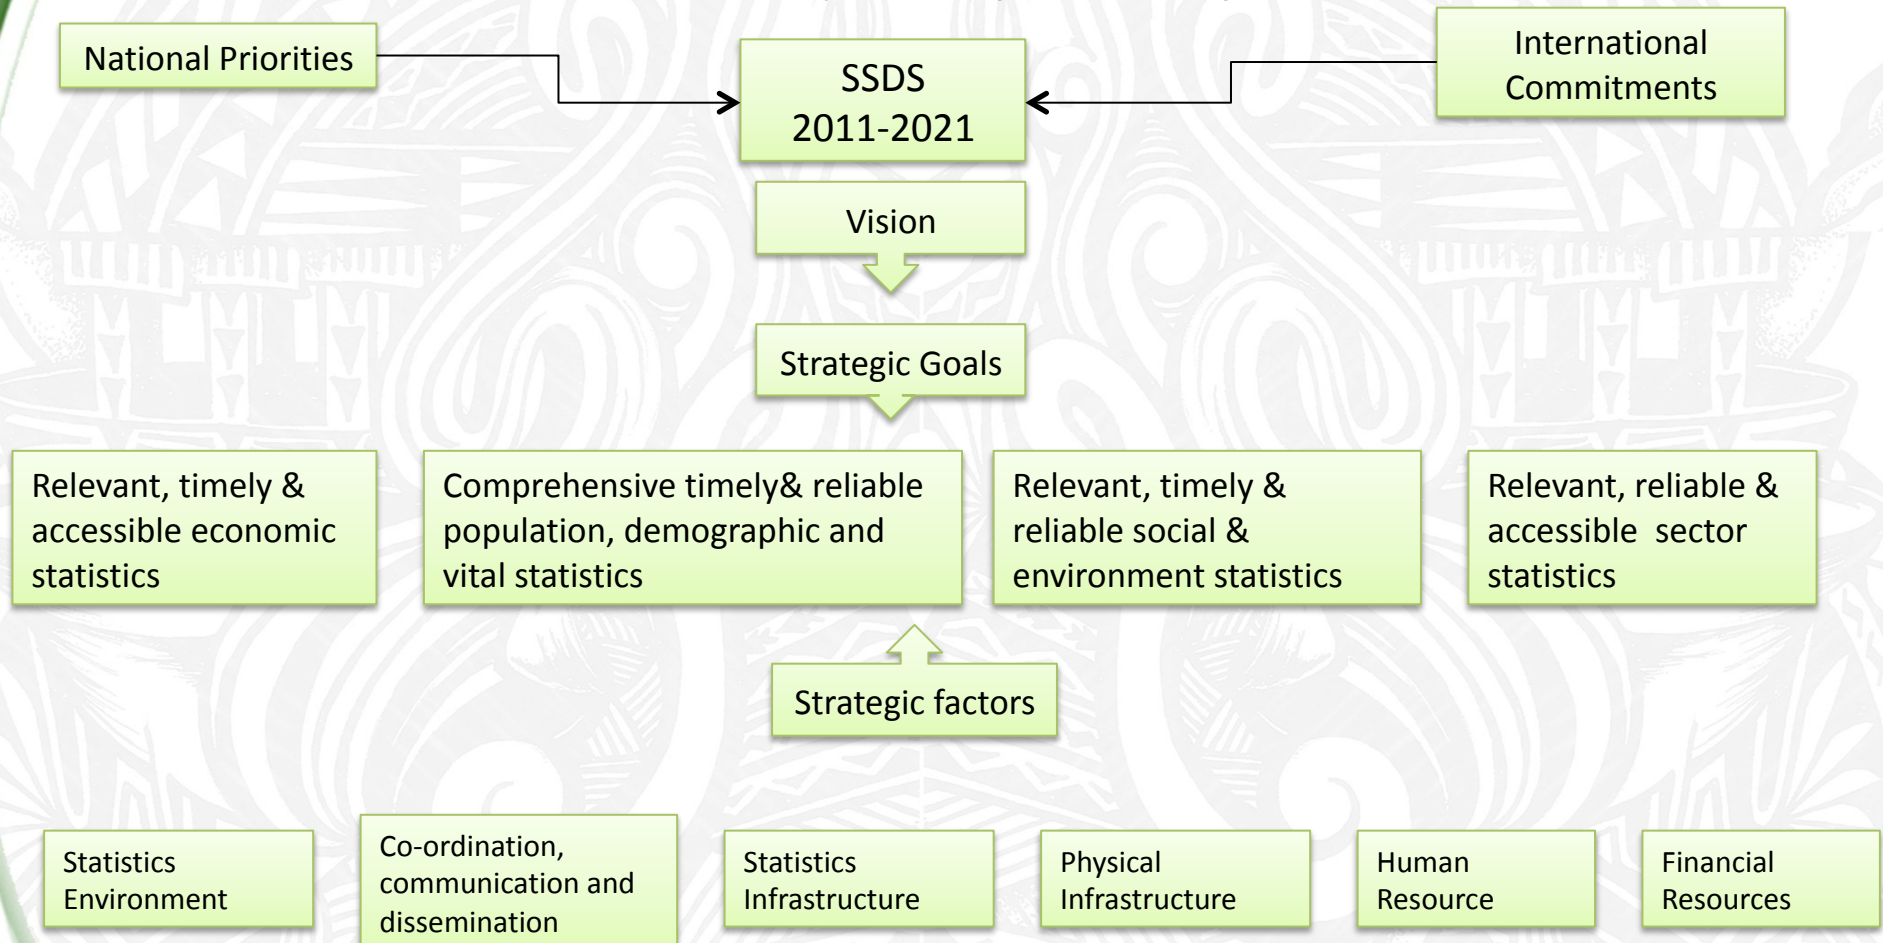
National Priorities

SSDS
2011-2021

International Commitments

Vision

Strategic Goals

Relevant, timely & accessible economic statistics

Comprehensive timely& reliable population, demographic and vital statistics

Relevant, timely & reliable social & environment statistics

Relevant, reliable & accessible sector statistics

Strategic factors

Statistics Environment

Co-ordination, communication and dissemination

Statistics Infrastructure

Physical Infrastructure

Human Resource

Financial Resources